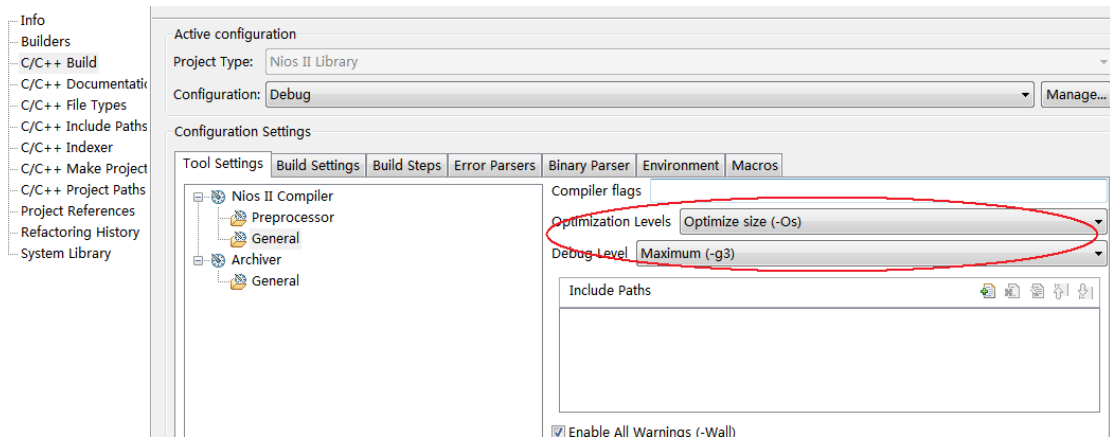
Info
Builders
C/C++ Build
C/C++ Documentati
C/C++ File Types
C/C++ Include Paths
C/C++ Indexer
C/C++ Make Project
C/C++ Project Paths
Project References
Refactoring History
System Library

Active configuration
Project Type: Nios II Library
Configuration: Debug
Manage...

Configuration Settings
Tool Settings | Build Settings | Build Steps | Error Parsers | Binary Parser | Environment | Macros

Nios II Compiler
Preprocessor
General
Archiver
General

Compiler flags
Optimization Levels Optimize size (-Os)
Debug Level Maximum (-g3)
Include Paths

Enable All Warnings (-Wall)